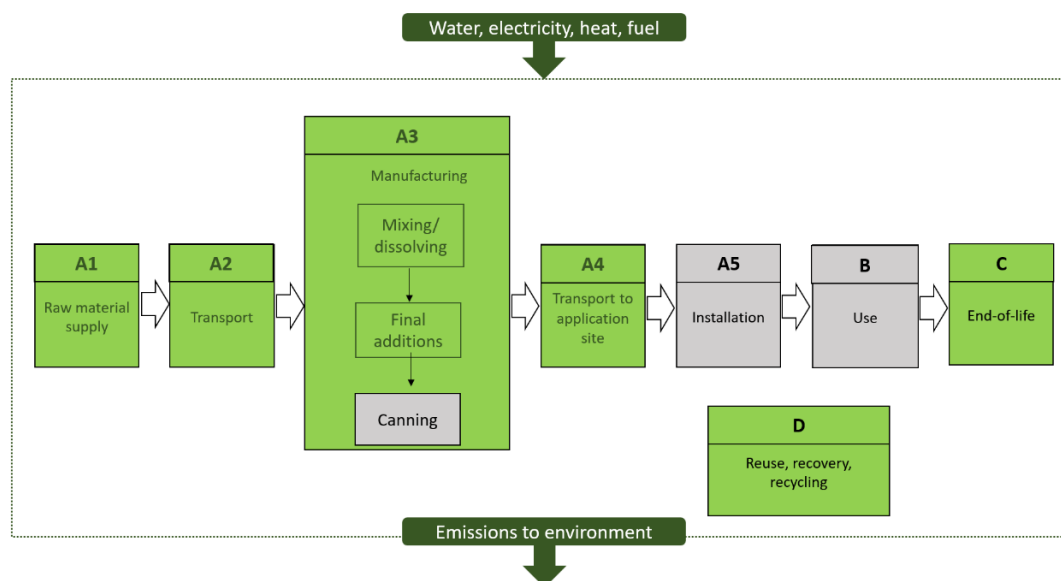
Water, electricity, heat, fuel

A1
Raw material supply

A2
Transport

A3
Manufacturing

Mixing/ dissolving

Final additions

Canning

A4
Transport to application site

A5
Installation

B
Use

C
End-of-life

D
Reuse, recovery, recycling

Emissions to environment